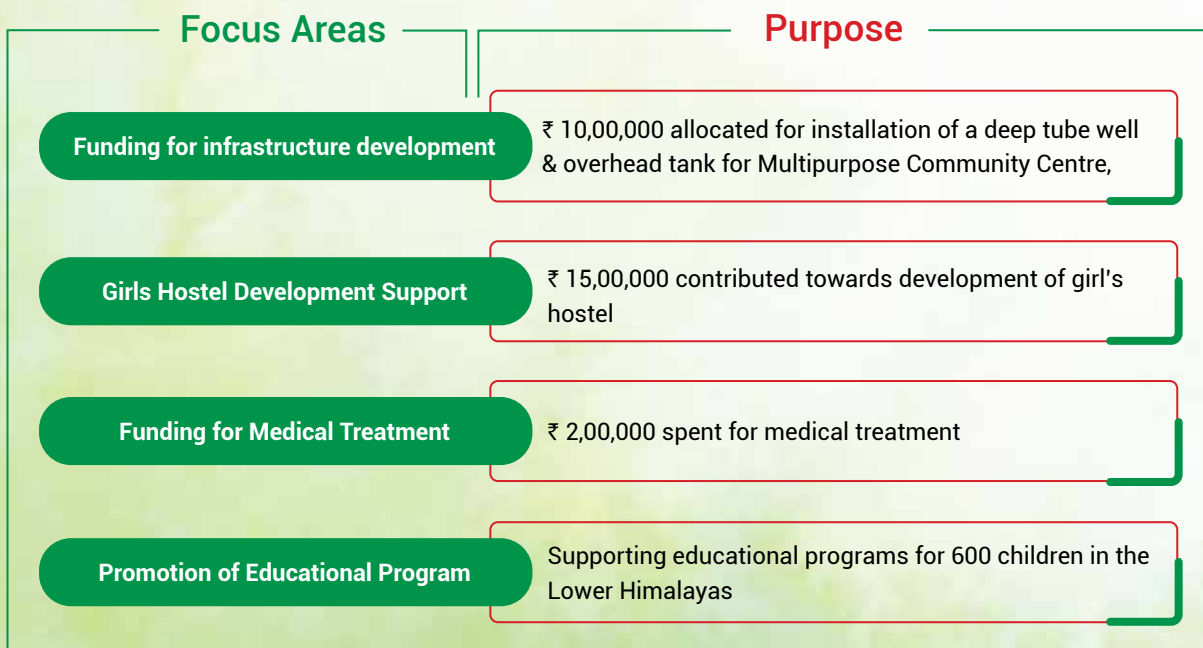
Focus Areas

Purpose

Funding for infrastructure development

₹ 10,00,000 allocated for installation of a deep tube well & overhead tank for Multipurpose Community Centre,

Girls Hostel Development Support

₹ 15,00,000 contributed towards development of girl's hostel

Funding for Medical Treatment

₹ 2,00,000 spent for medical treatment

Promotion of Educational Program

Supporting educational programs for 600 children in the Lower Himalayas